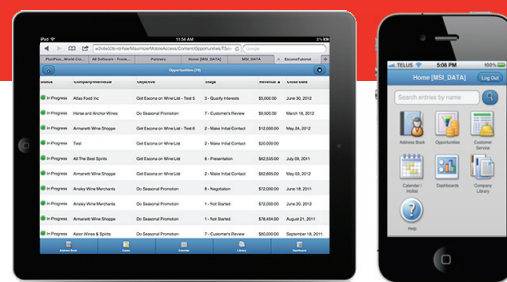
iPad 11:30 PM

w2vdx02b-sr/iverMaximizer/MobileAccess/Content/OpportunitiesView/?Sear

Google

PivotPoint... World Co... | All Software - Pricin... | Partners | Home [MSI_DATA] | MSI_DATA | Escone/Tutorial

Opportunities (14)

| Status | Company/Individual | Objective | Stage | Revenue | Close Date |
|---|---|---|---|---|---|
| In Progress | Atlas Food Inc | Get Escone on Wine List - Tier 3 | 3 - Qualify Interests | \$5,000.00 | June 30, 2012 |
| In Progress | Horse and Anchor Wines | Do Seasonal Promotion | 7 - Customer's Review | \$5,000.00 | June 30, 2012 |
| In Progress | Armanetti Wine Shoppe | Get Escone on Wine List - Tier 2 | 2 - Make Initial Contact | \$12,000.00 | June 30, 2012 |
| In Progress | Test | Get Escone on Wine List | 2 - Make Initial Contact | \$2,000.00 | June 30, 2012 |
| In Progress | All The Best Spirits | Get Escone on Wine List | 6 - Presentation | \$62,500.00 | July 08, 2011 |
| In Progress | Armanetti Wine Shoppe | Get Escone on Wine List - Tier 3 | 2 - Make Initial Contact | \$52,000.00 | June 30, 2012 |
| In Progress | Ainsley Wine Merchants | Do Seasonal Promotion | 6 - Negotiation | \$72,000.00 | June 28, 2012 |
| In Progress | Ainsley Wine Merchants | Do Seasonal Promotion | 1 - Not Started | \$72,000.00 | June 28, 2011 |
| In Progress | Armanetti Wine Shoppe | Get Escone on Wine List - Tier 1 | 1 - Not Started | \$78,434.00 | August 25, 2011 |
| In Progress | Armanetti Wine Shoppe | Do Seasonal Promotion | 7 - Customer's Review | \$30,000.00 | June 28, 2011 |
| In Progress | Alston Wines & Spirits | Do Seasonal Promotion | 1 - Not Started | \$80,000.00 | September 28, 2011 |

Address Book | Opportunities | Calendar | Library | Dashboards

TELUS 5:08 PM

Home [MSI_DATA] Log Out

Search entries by name

Address Book | Opportunities | Customer Service

Calendar / Notes | Dashboards | Company Library

Help